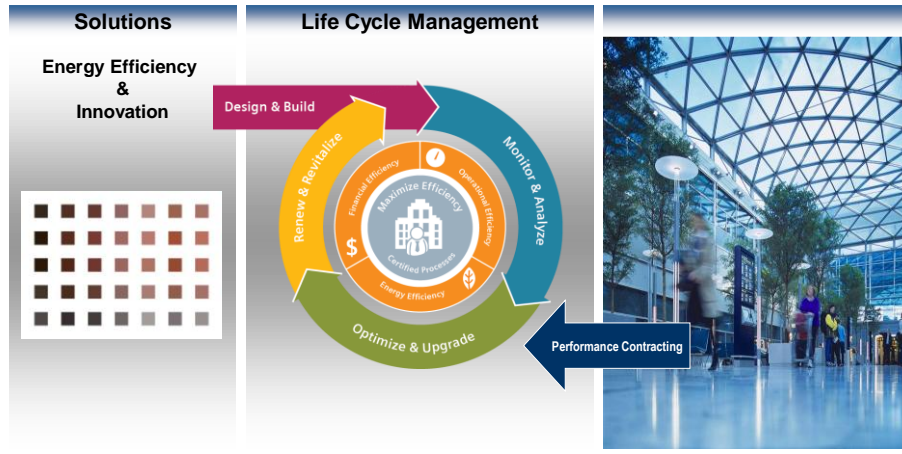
Solutions

Energy Efficiency & Innovation

Life Cycle Management

Design & Build

Monitor & Analyze

Optimize & Upgrade

Renew & Revitalize

Maximize Efficiency

Financial Efficiency

Operational Efficiency

Energy Efficiency

Certified Processes

$

Performance Contracting